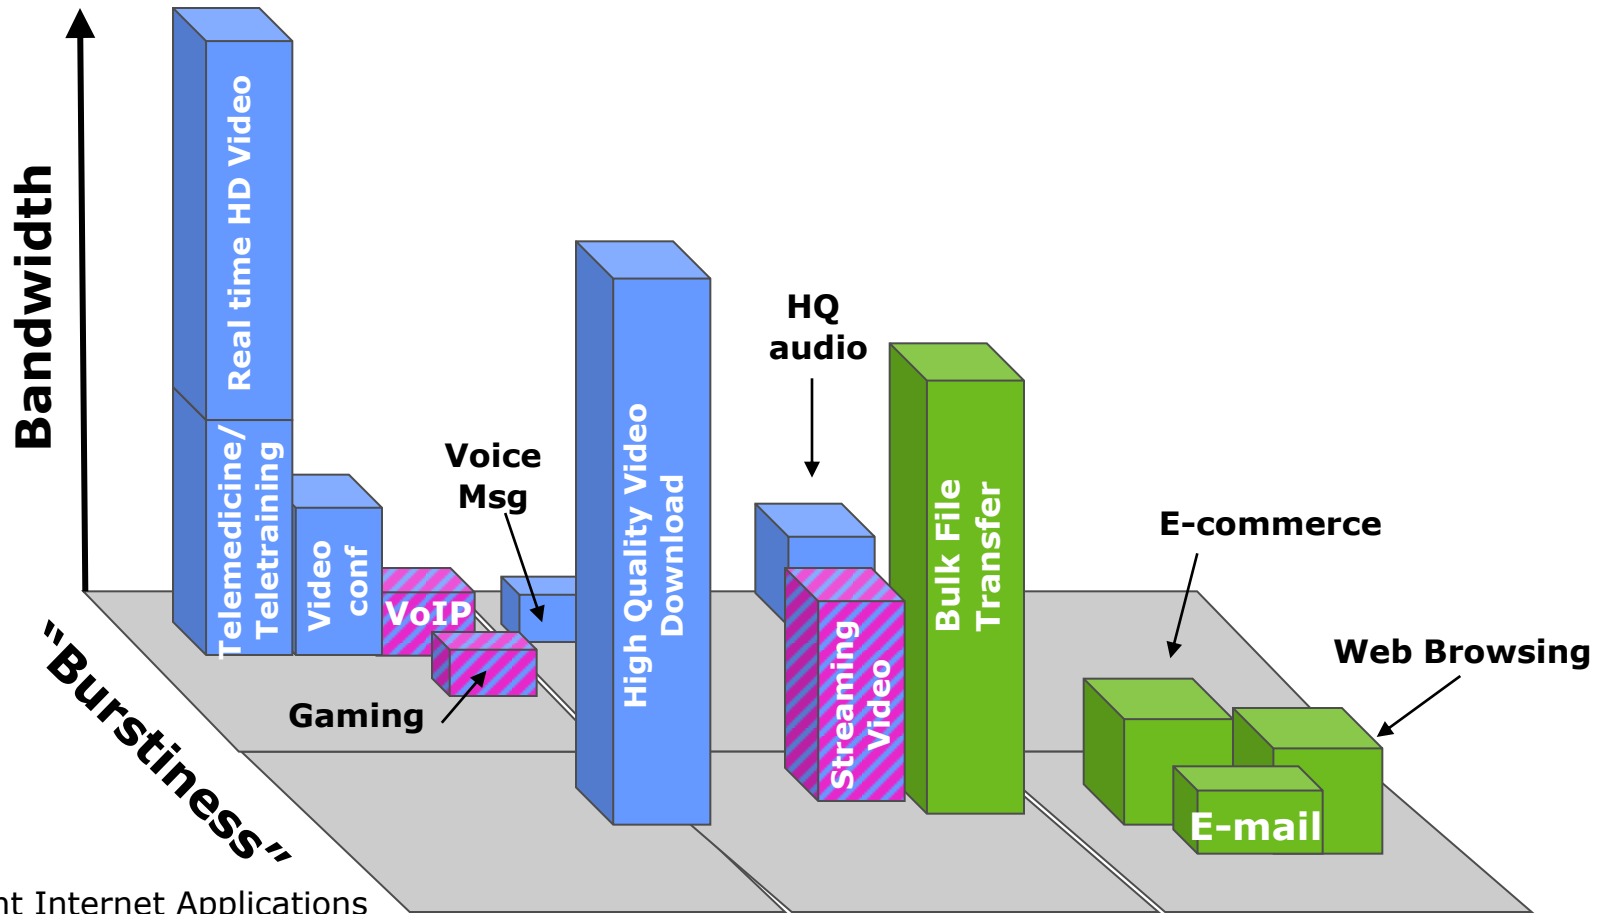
Bandwidth

"Burstiness"

Real time HD Video

Telemedicine/ Teletraining

Video conf

VoIP

Voice Msg

Gaming

High Quality Video Download

HQ audio

Streaming Video

Bulk File Transfer

E-commerce

Web Browsing

E-mail

nt Internet Applications